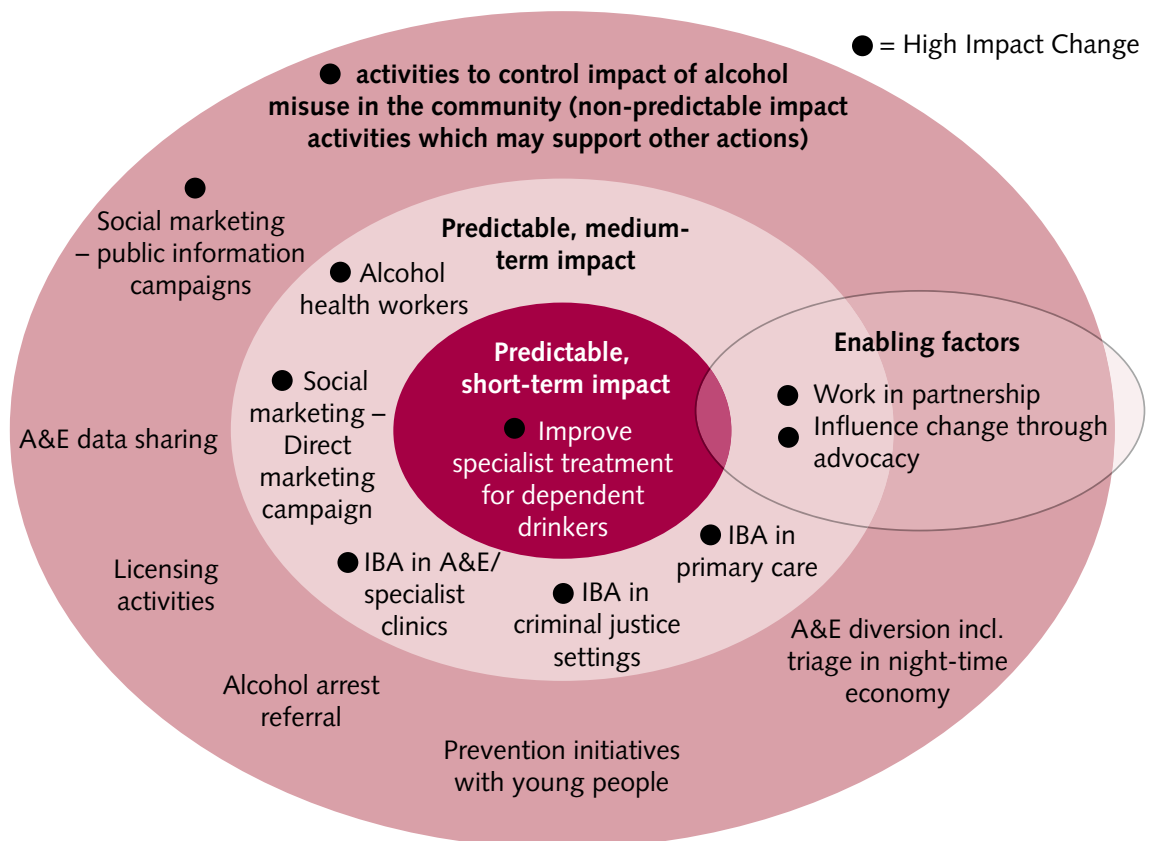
● = High Impact Change

● activities to control impact of alcohol misuse in the community (non-predictable impact activities which may support other actions)

● Social marketing – public information campaigns

A&E data sharing

Licensing activities

Alcohol arrest referral

Prevention initiatives with young people

A&E diversion incl. triage in night-time economy

Predictable, medium-term impact

● Alcohol health workers

● Social marketing – Direct marketing campaign

● IBA in A&E/ specialist clinics

● IBA in criminal justice settings

● IBA in primary care

Predictable, short-term impact

● Improve specialist treatment for dependent drinkers

Enabling factors

● Work in partnership
● Influence change through advocacy